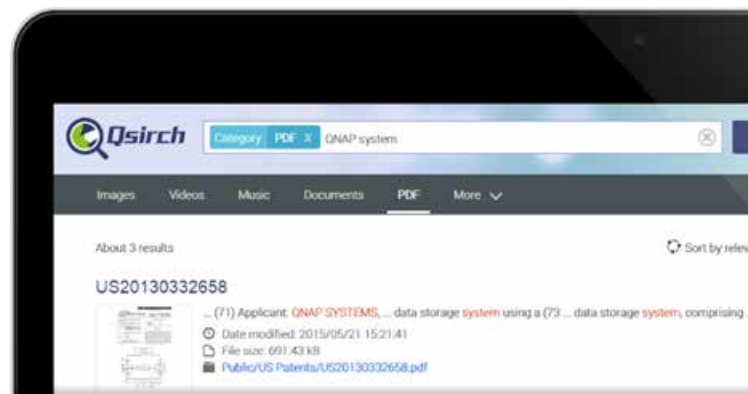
Qsirch

Category PDF X QNAP system

Images Videos Music Documents PDF More

About 3 results

Sort by relev

US20130332658

... (71) Applicant: QNAP SYSTEMS, ... data storage system using a (73 ... data storage system, comprising ...

Date modified: 2015/05/21 15:21:41

File size: 691.43 kB

Public/US Patents/US20130332658.pdf